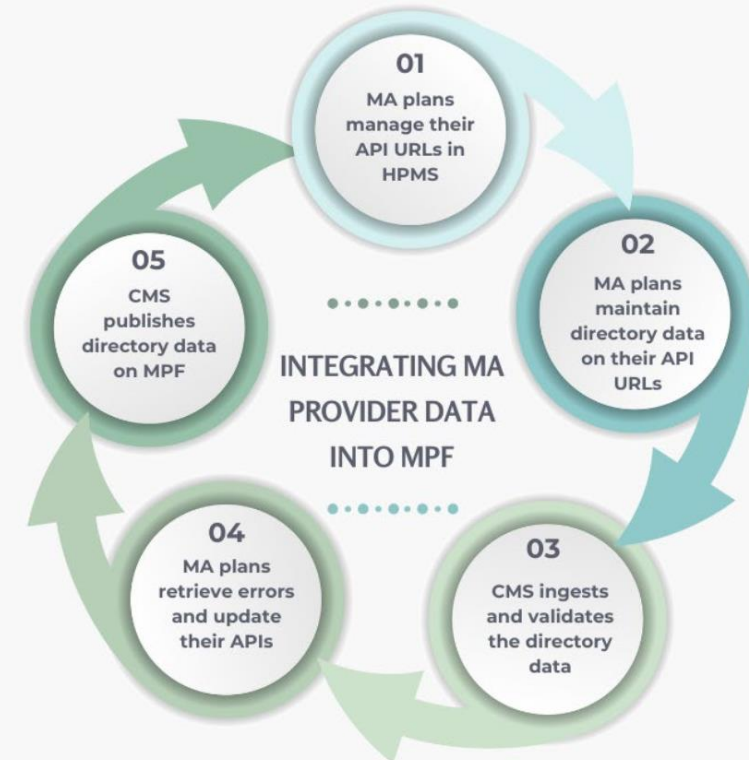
01
MA plans manage their API URLs in HPMS

02
MA plans maintain directory data on their API URLs

03
CMS ingests and validates the directory data

04
MA plans retrieve errors and update their APIs

05
CMS publishes directory data on MPF

INTEGRATING MA PROVIDER DATA INTO MPF